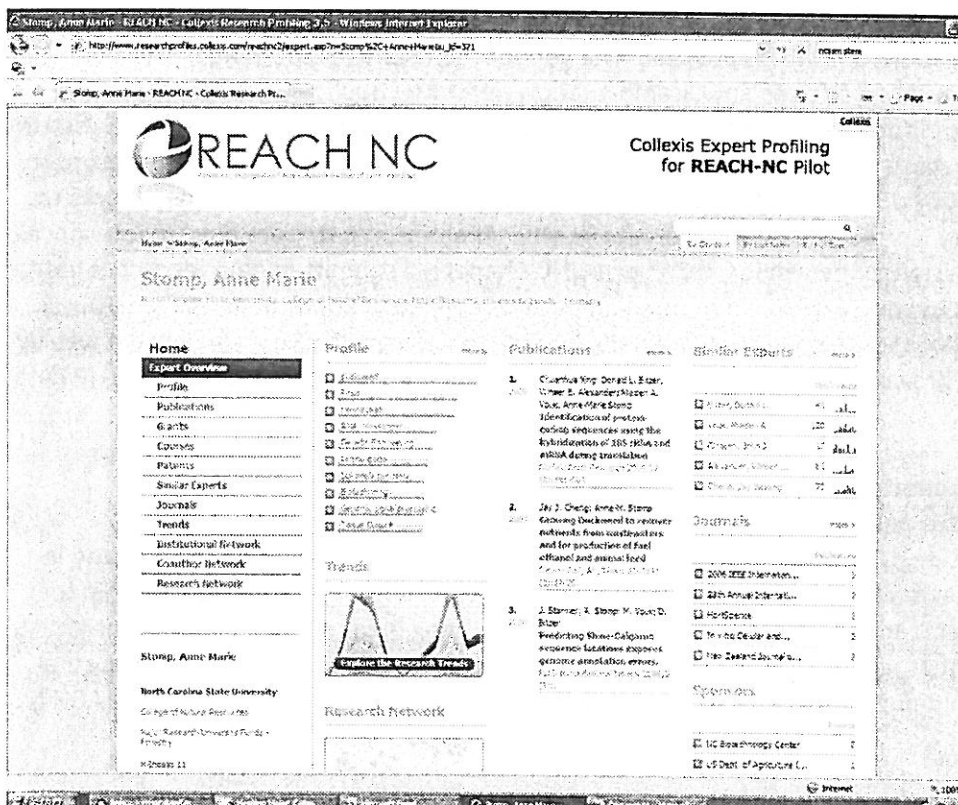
Stomp, Anne Marie - REACH NC - Collexis Research Profiling 3.5 - Windows Internet Explorer

http://www.researchprofiles.collexis.com/reachnc/expert.asp?n=Stomp%2C+Anne+Marie&u_id=371

Stomp, Anne Marie - REACH NC - Collexis Research Pr...

Page

Collexis

REACH NC

Collexis Expert Profiling for REACH-NC Pilot

Home > Stomp, Anne Marie

Stomp, Anne Marie

Home

Expert Overview

Profile

Publications

Grants

Courses

Patents

Similar Experts

Journals

Trends

Institutional Network

Coauthor Network

Research Network

Stomp, Anne Marie

North Carolina State University

College of Natural Resources

H-Index: 11

Profile

more

Trends

Explore the Research Trends

Research Network

Publications

more

1. Chuanhua Xing; Donald L. Bitzer; Winser E. Alexander; Mladen A. Vouk; Anne Marie Stomp Identification of protein-coding sequences using the hybridization of 18S rRNA and mRNA during translation

2. Jay J. Cheng; Anne M. Stomp Growing Duckweed to recover nutrients from wastewaters and for production of fuel ethanol and animal feed

3. J. Starmer; A. Stomp; M. Vouk; D. Bitzer Predicting Shine-Dalgarno sequence locations exposes genome annotation errors.

Similar Experts

more

Journals

more

2006 IEEE Internation...

28th Annual Internati...

HortScience

In Vitro Cellular and...

New Zealand Journal o...

Sponsors

NC Biotechnology Center

US Dept. of Agriculture (...

Internet

100%